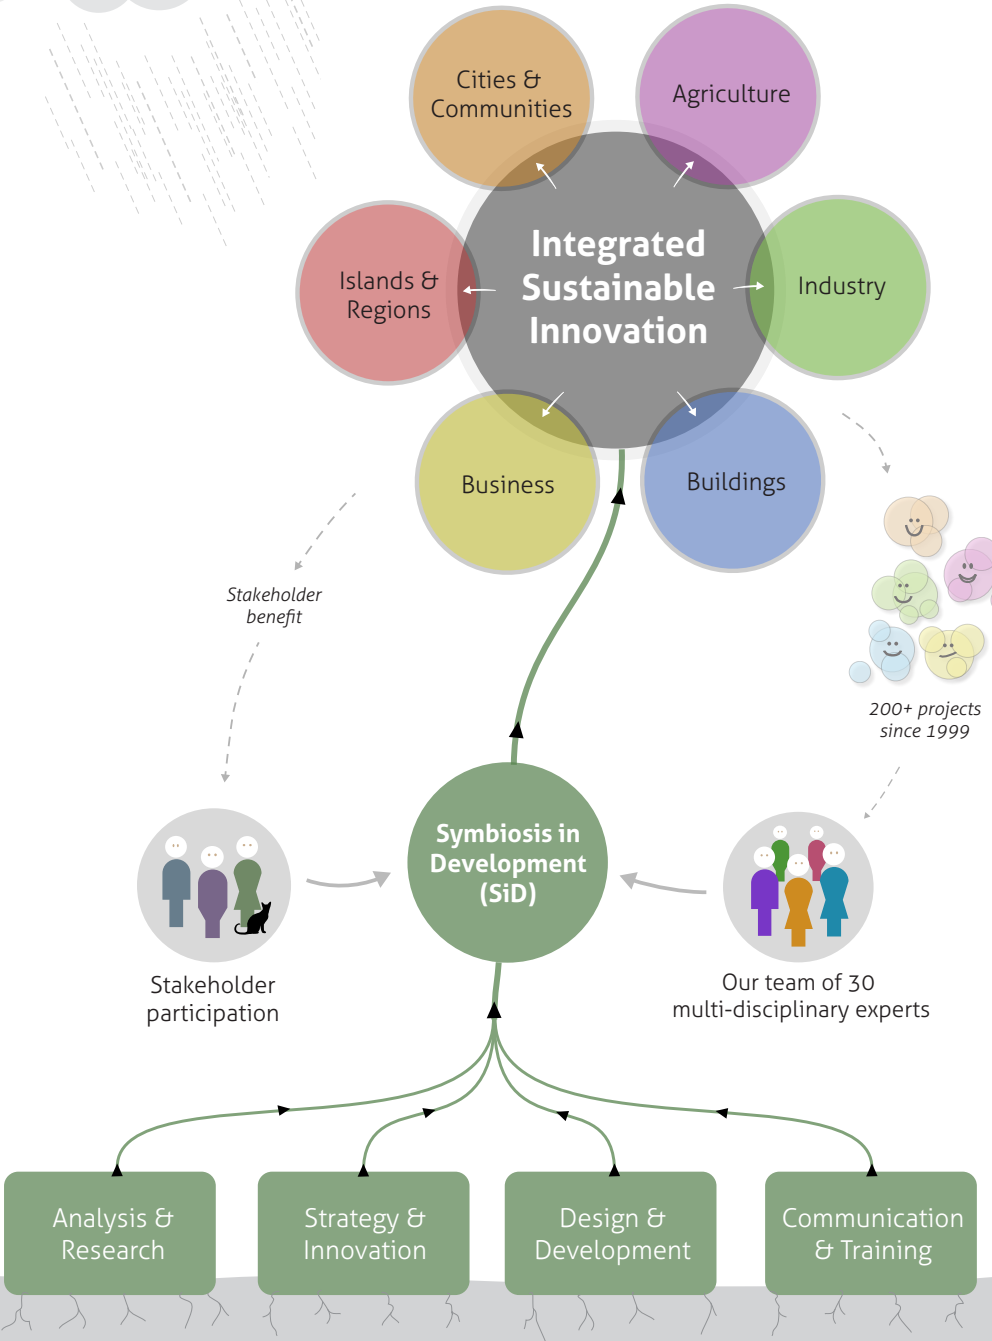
Cities & Communities

Agriculture

Islands & Regions

Integrated Sustainable Innovation

Industry

Business

Buildings

Stakeholder benefit

200+ projects since 1999

Symbiosis in Development (SiD)

Stakeholder participation

Our team of 30 multi-disciplinary experts

Analysis & Research

Strategy & Innovation

Design & Development

Communication & Training